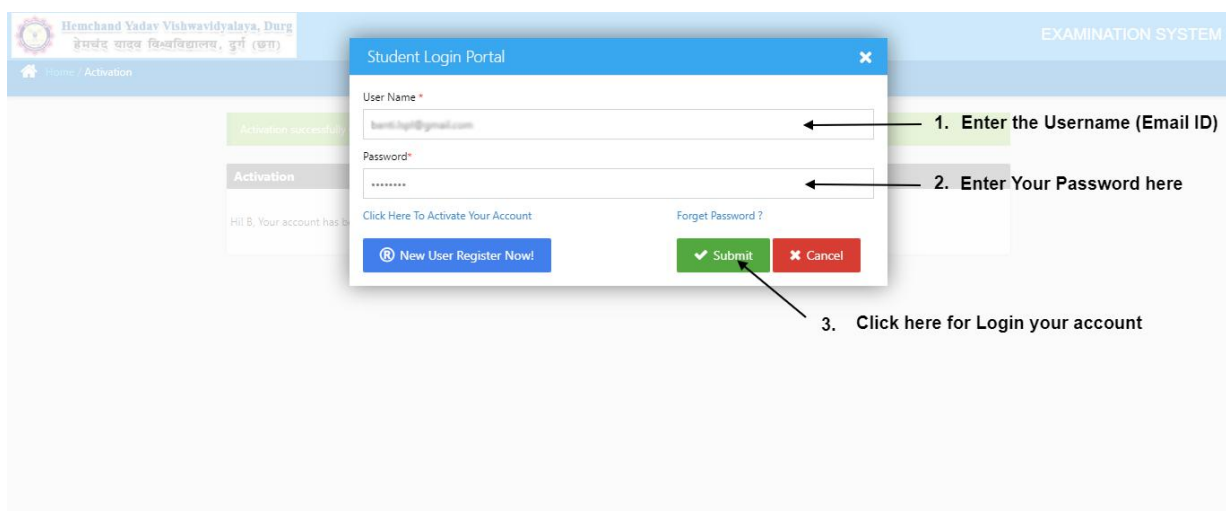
Hemchand Yadav Vishwavidyalaya, Durg
हेमचंद यादव विश्वविद्यालय, दुर्ग (छ.ग.)

EXAMINATION SYSTEM

Home / Activation

Activation successfully

Activation

Hi! B, Your account has b

Student Login Portal

User Name *

bentl.hpl@gmail.com

Password*

••••••••

Click Here To Activate Your Account

Forget Password ?

New User Register Now!

Submit

Cancel

1. Enter the Username (Email ID)

2. Enter Your Password here

3. Click here for Login your account